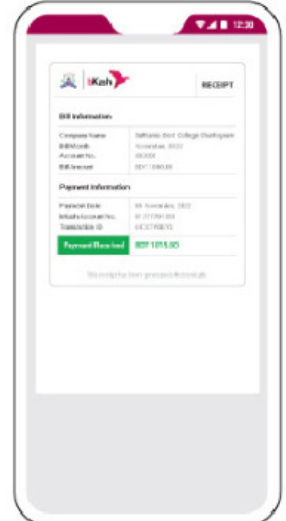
12:30

bKash

RECEIPT

Bill Information

Company Name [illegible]
Bill Month November, 2022
Account No. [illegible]
Bill Amount BDT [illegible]

Payment Information

Payment Date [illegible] November, 2022
bKash Account No. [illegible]
Transaction ID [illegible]

Payment Received BDT 1015.00

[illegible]